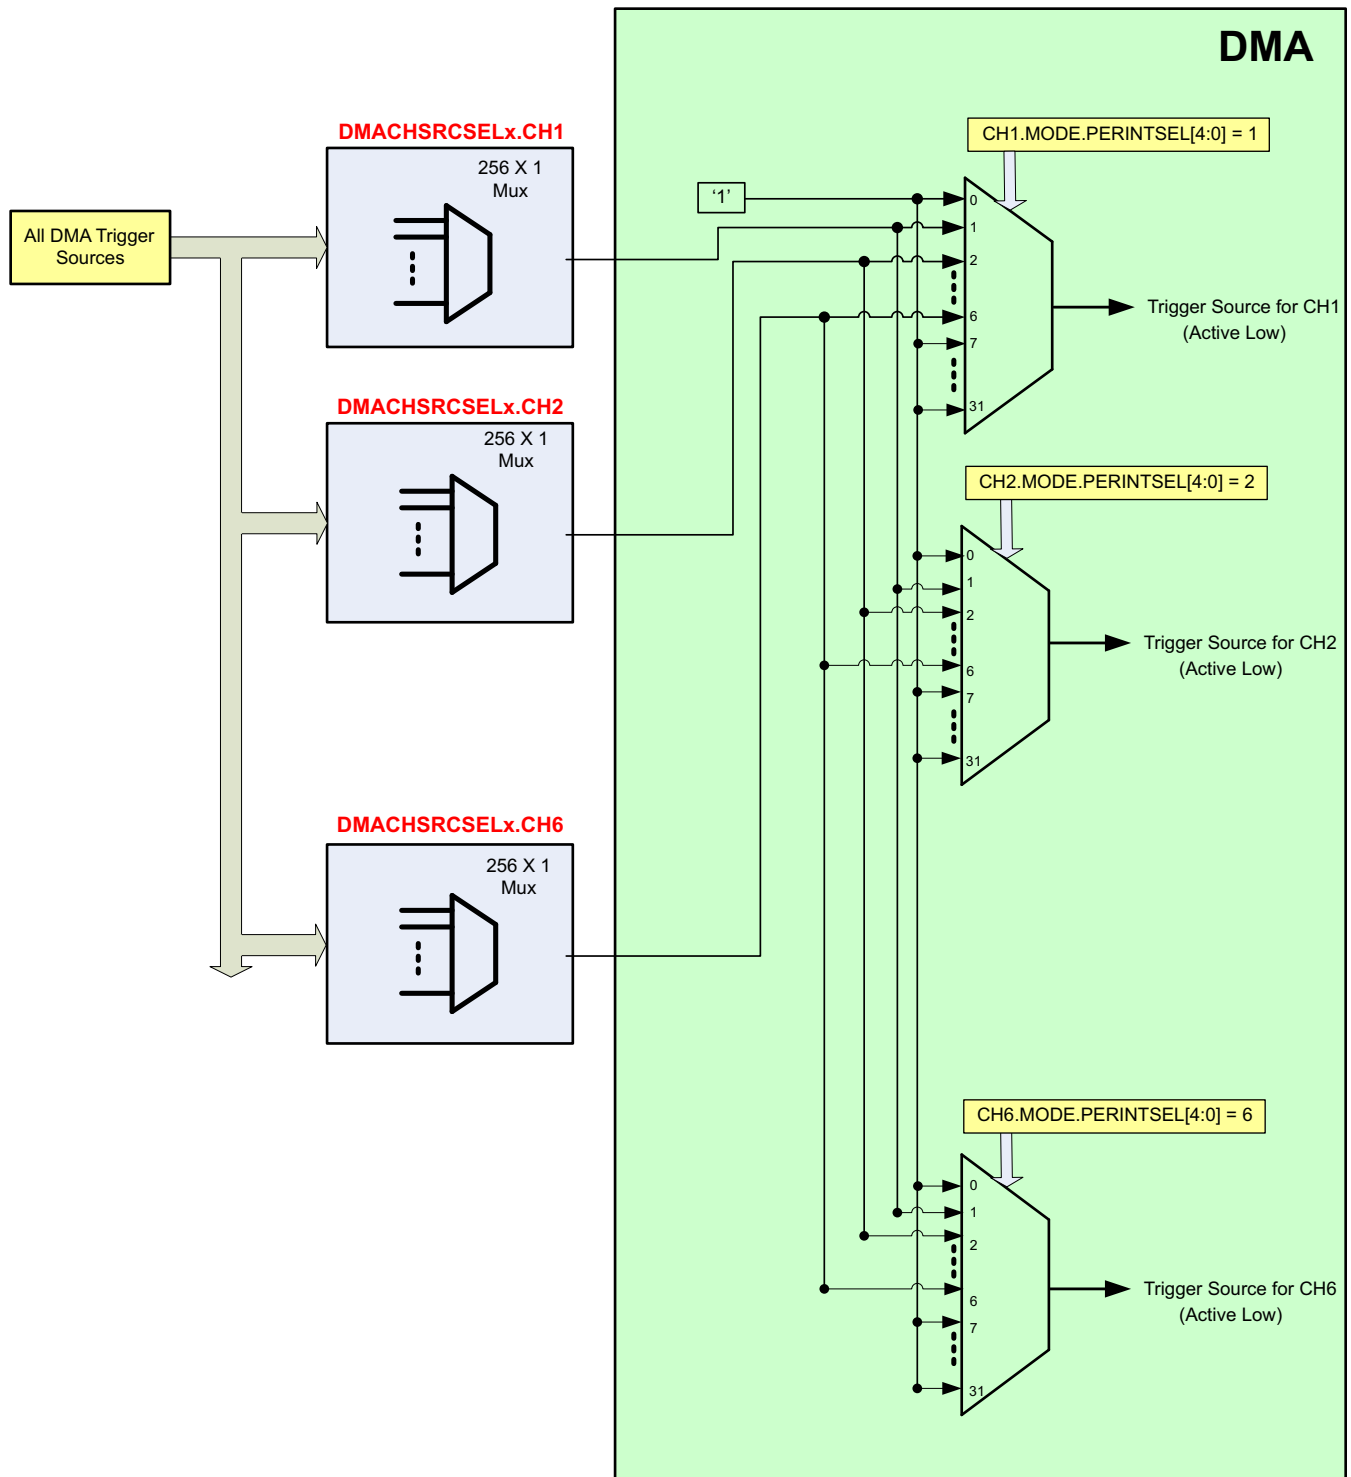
DMA

All DMA Trigger Sources

DMACHSRCSELx.CH1

256 X 1 Mux

DMACHSRCSELx.CH2

256 X 1 Mux

DMACHSRCSELx.CH6

256 X 1 Mux

CH1.MODE.PERINTSEL[4:0] = 1

‘1’

0
1
2
6
7
31

Trigger Source for CH1 (Active Low)

CH2.MODE.PERINTSEL[4:0] = 2

0
1
2
6
7
31

Trigger Source for CH2 (Active Low)

CH6.MODE.PERINTSEL[4:0] = 6

0
1
2
6
7
31

Trigger Source for CH6 (Active Low)